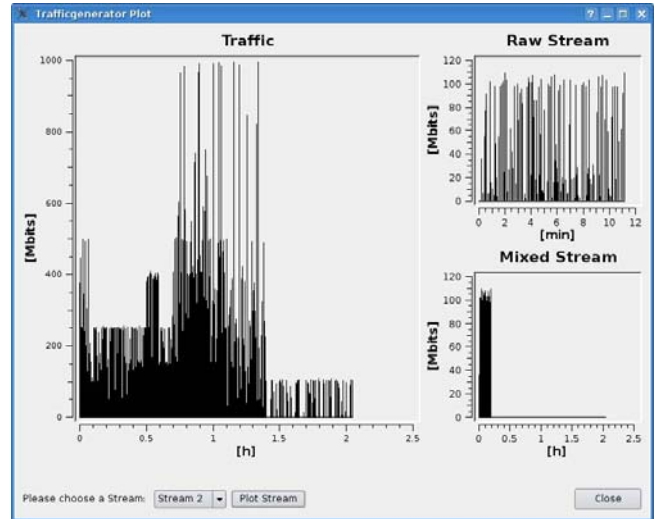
Trafficgenerator Plot

? _ □ X

Traffic

[Mbits]

1000
800
600
400
200
0

0 0.5 1 1.5 2 2.5

[h]

Raw Stream

[Mbits]

120
100
80
60
40
20
0

0 2 4 6 8 10 12

[min]

Mixed Stream

[Mbits]

120
100
80
60
40
20
0

0 0.5 1 1.5 2 2.5

[h]

Please choose a Stream: Stream 2 Plot Stream

Close